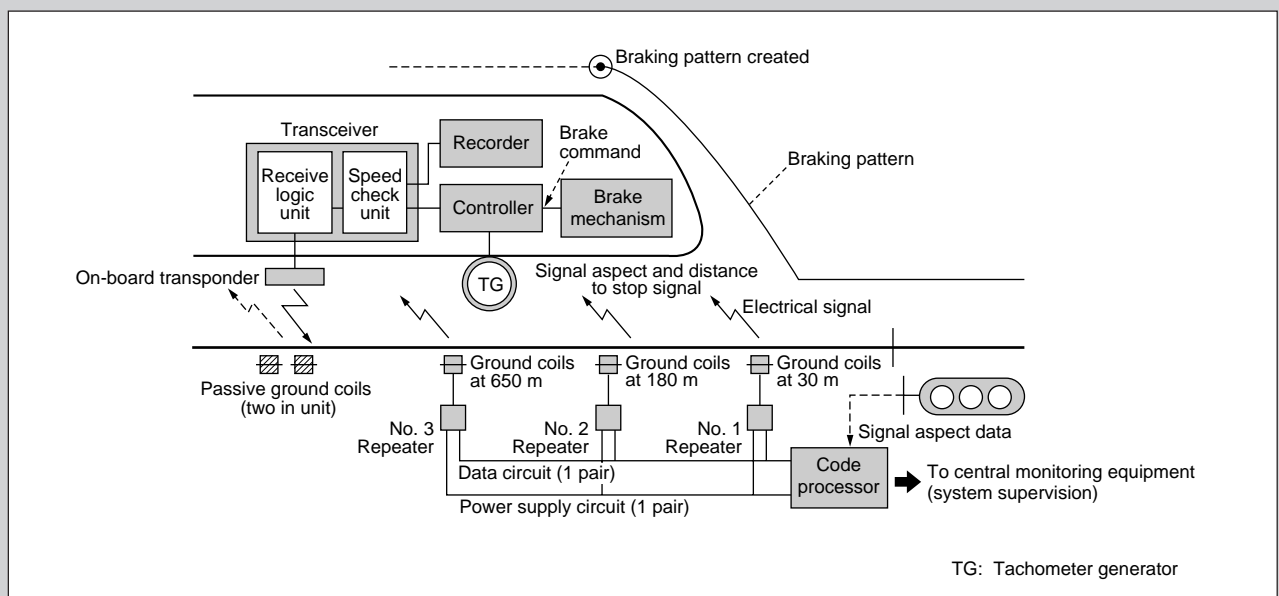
Braking pattern created

Transceiver

Receive logic unit

Speed check unit

Recorder

Brake command

Controller

Brake mechanism

Braking pattern

TG

On-board transponder

Signal aspect and distance to stop signal

Electrical signal

Passive ground coils (two in unit)

Ground coils at 650 m

Ground coils at 180 m

Ground coils at 30 m

No. 3 Repeater

No. 2 Repeater

No. 1 Repeater

Signal aspect data

Data circuit (1 pair)

Code processor

To central monitoring equipment (system supervision)

Power supply circuit (1 pair)

TG: Tachometer generator